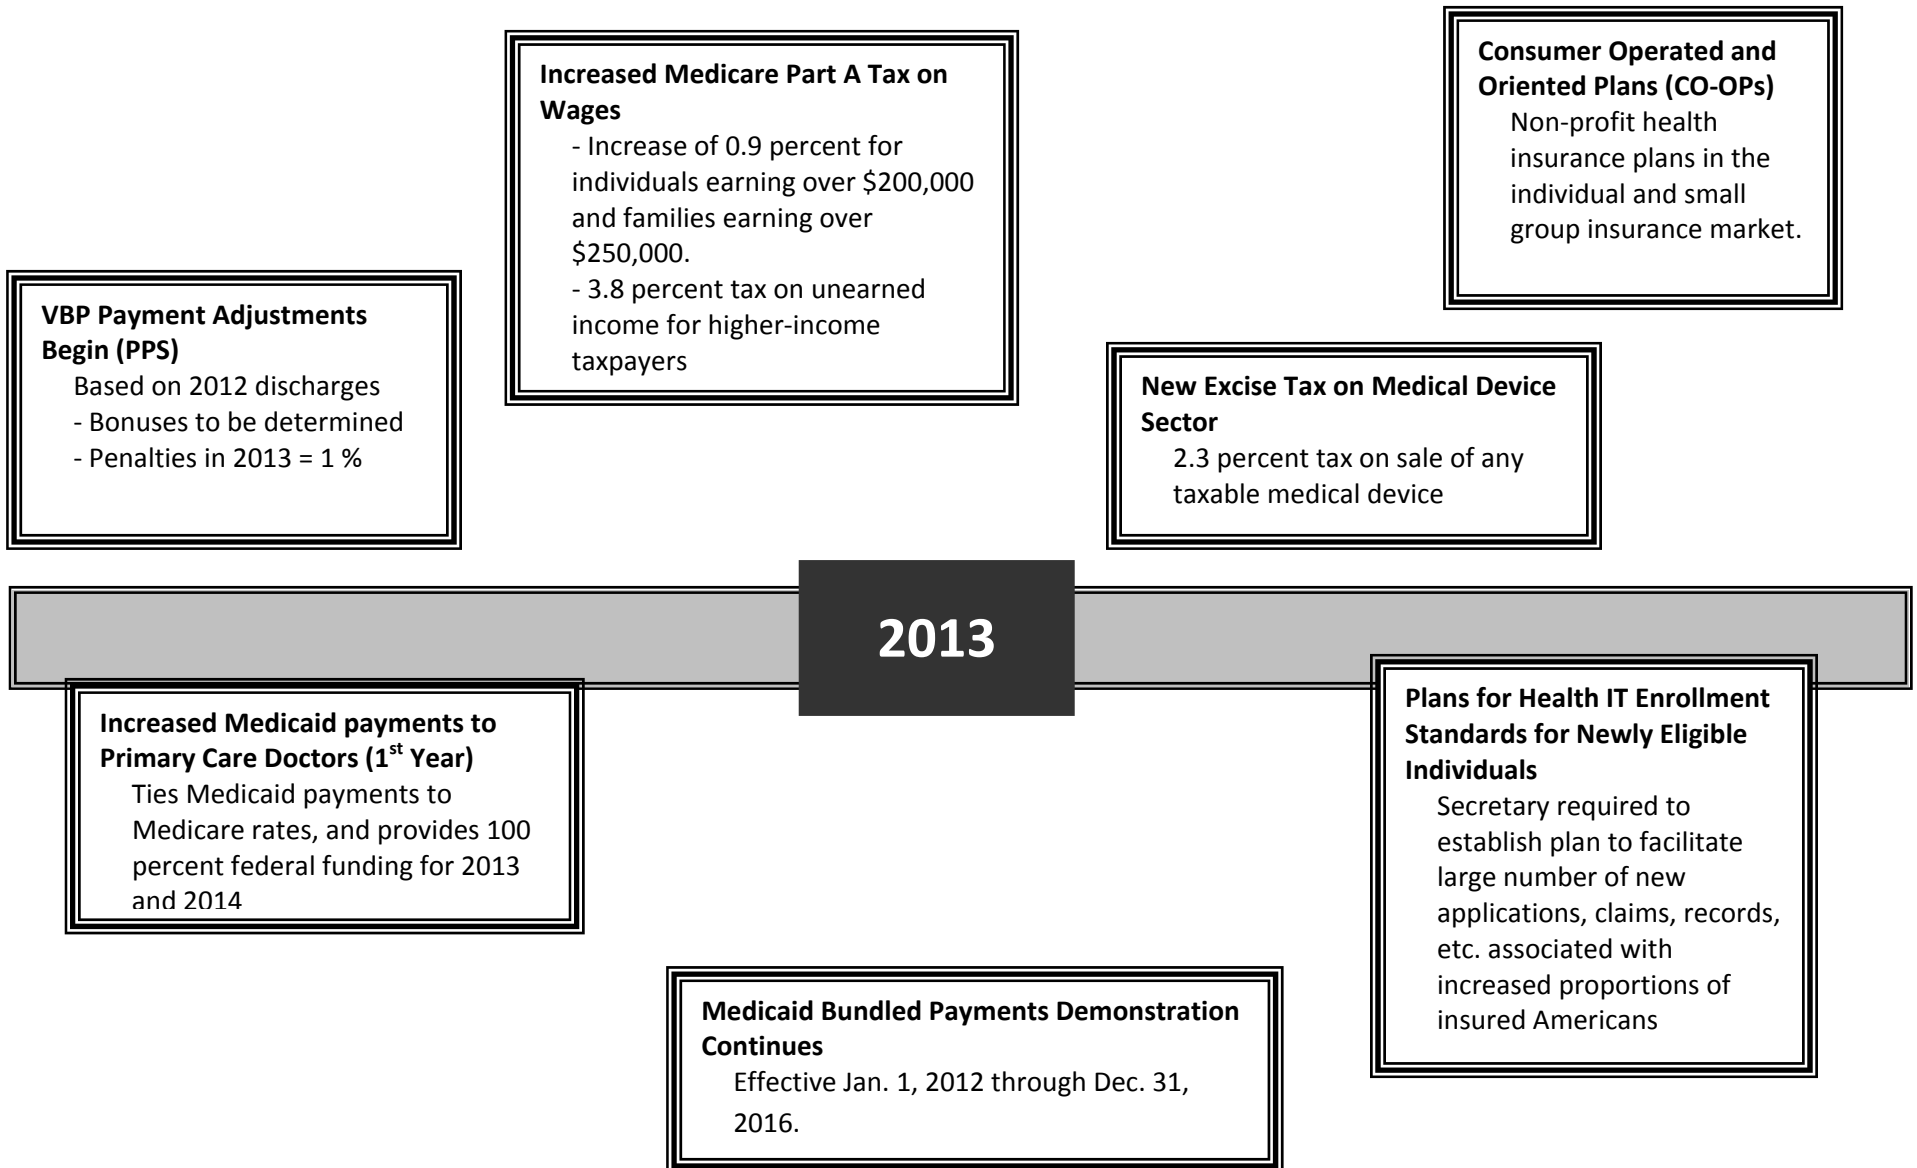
Increased Medicare Part A Tax on Wages
- Increase of 0.9 percent for individuals earning over \$200,000 and families earning over \$250,000.
- 3.8 percent tax on unearned income for higher-income taxpayers

Consumer Operated and Oriented Plans (CO-OPs)
Non-profit health insurance plans in the individual and small group insurance market.

VBP Payment Adjustments Begin (PPS)
Based on 2012 discharges
- Bonuses to be determined
- Penalties in 2013 = 1 %

New Excise Tax on Medical Device Sector
2.3 percent tax on sale of any taxable medical device

2013

Increased Medicaid payments to Primary Care Doctors ($1^{st}$ Year)
Ties Medicaid payments to Medicare rates, and provides 100 percent federal funding for 2013 and 2014

Plans for Health IT Enrollment Standards for Newly Eligible Individuals
Secretary required to establish plan to facilitate large number of new applications, claims, records, etc. associated with increased proportions of insured Americans

Medicaid Bundled Payments Demonstration Continues
Effective Jan. 1, 2012 through Dec. 31, 2016.